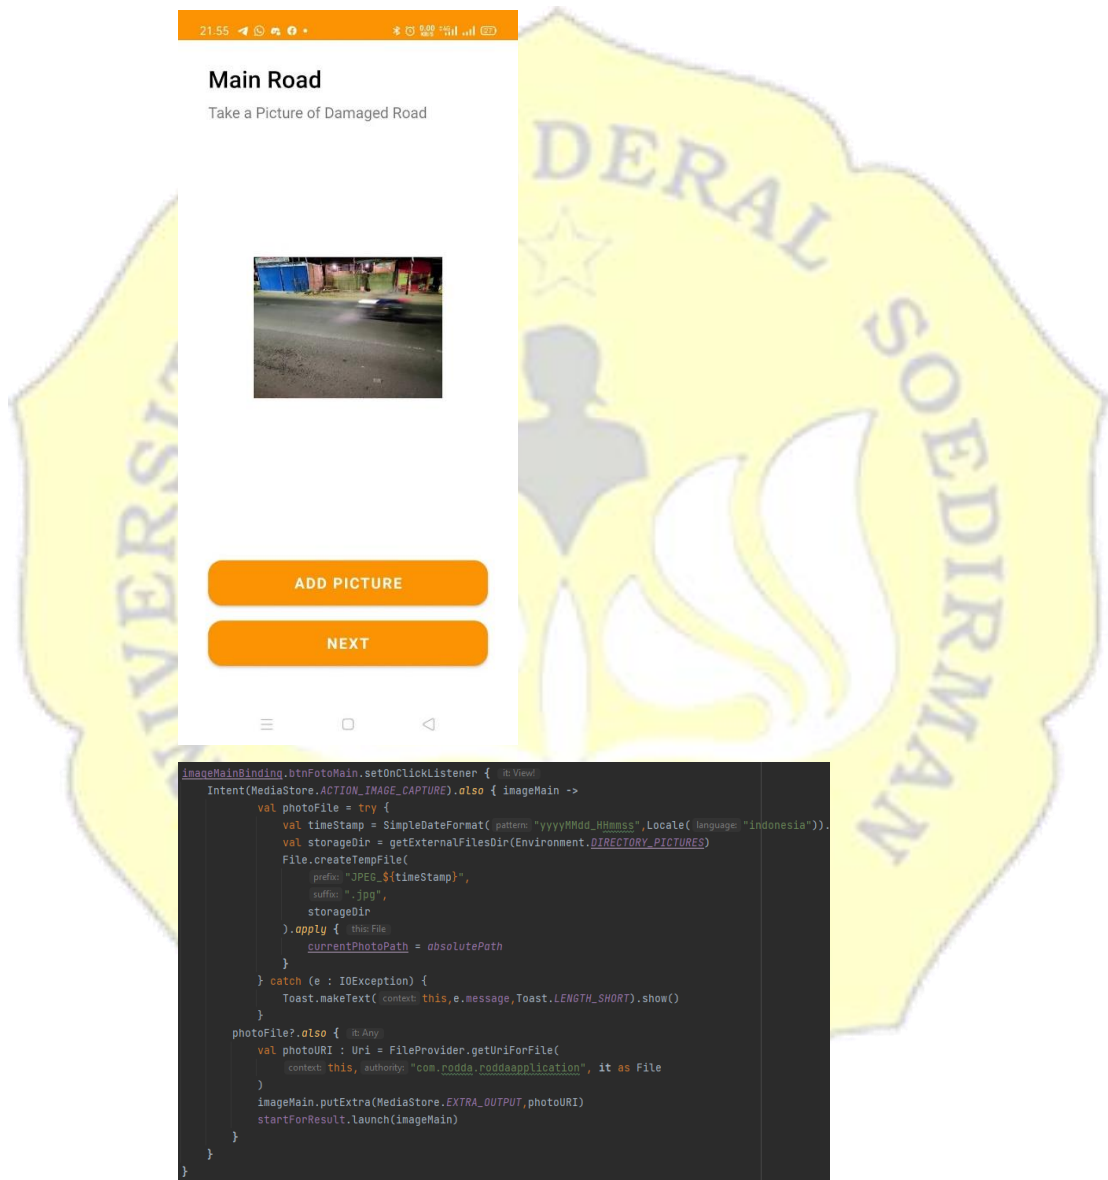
21.55

Main Road

Take a Picture of Damaged Road

ADD PICTURE

NEXT

DERAL SOEDIRMAN

UNIVERSI

imageMainBinding.btnFotoMain.setOnClickListener { it: View!
    Intent(MediaStore.ACTION_IMAGE_CAPTURE).also { imageMain ->
        val photoFile = try {
            val timeStamp = SimpleDateFormat( pattern: "yyyyMMdd_HHmmss",Locale( language: "indonesia")).
            val storageDir = getExternalFilesDir(Environment.DIRECTORY_PICTURES)
            File.createTempFile(
                prefix: "JPEG_${timeStamp}",
                suffix: ".jpg",
                storageDir
            ).apply { this: File
                currentPhotoPath = absolutePath
            }
        } catch (e : IOException) {
            Toast.makeText( context: this,e.message,Toast.LENGTH_SHORT).show()
        }
        photoFile?.also { it: Any
            val photoURI : Uri = FileProvider.getUriForFile(
                context: this, authority: "com.rodda.roddaapplication", it as File
            )
            imageMain.putExtra(MediaStore.EXTRA_OUTPUT,photoURI)
            startForResult.launch(imageMain)
        }
    }
}